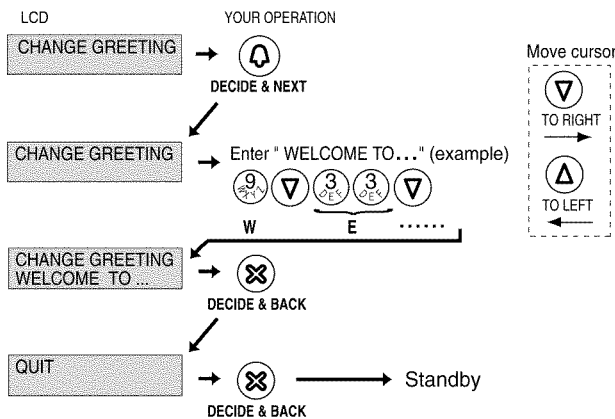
LCD

YOUR OPERATION

CHANGE GREETING

DECIDE & NEXT

Move cursor

TO RIGHT

TO LEFT

CHANGE GREETING

Enter " WELCOME TO..." (example)

9 WXYZ

3 DEF

3 DEF

W

E

......

CHANGE GREETING WELCOME TO ..

DECIDE & BACK

QUIT

Standby

DECIDE & BACK